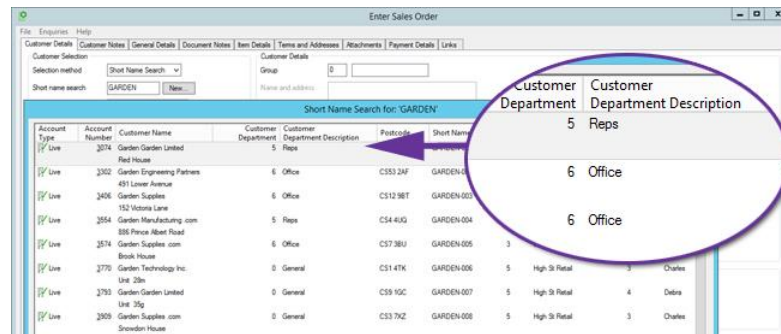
Enter Sales Order

File Enquiries Help

Customer Details | Customer Notes | General Details | Document Notes | Item Details | Terms and Addresses | Attachments | Payment Details | Links

Customer Selection
Selection method: Short Name Search
Short name search: GARDEN New...

Customer Details
Group: 0
Name and address

Short Name Search for: 'GARDEN'

| Account Type | Account Number | Customer Name | Customer Department | Customer Department Description | Postcode | Short Name | | | | |
|---|---|---|---|---|---|---|---|---|---|---|
| Live | 3074 | Garden Garden Limited Red House | 5 | Reps | | | | | | |
| Live | 3302 | Garden Engineering Partners 491 Lower Avenue | 6 | Office | CS53 2AF | GARDEN-0 | | | | |
| Live | 3406 | Garden Supplies 152 Victoria Lane | 6 | Office | CS12 9BT | GARDEN-003 | | | | |
| Live | 3554 | Garden Manufacturing .com 886 Prince Albert Road | 5 | Reps | CS4 4UG | GARDEN-004 | | | | |
| Live | 3574 | Garden Supplies .com Brook House | 6 | Office | CS7 3BU | GARDEN-005 | 3 | | | |
| Live | 3770 | Garden Technology Inc. Unit 29m | 0 | General | CS1 4TK | GARDEN-006 | 5 | High St Retail | 3 | Charles |
| Live | 3793 | Garden Garden Limited Unit 35g | 0 | General | CS9 1GC | GARDEN-007 | 5 | High St Retail | 4 | Debra |
| Live | 3909 | Garden Supplies .com Snowdon House | 0 | General | CS3 7XZ | GARDEN-008 | 5 | High St Retail | 3 | Charles |

| Customer Department | Customer Department Description |
|---|---|
| 5 | Reps |
| 6 | Office |
| 6 | Office |